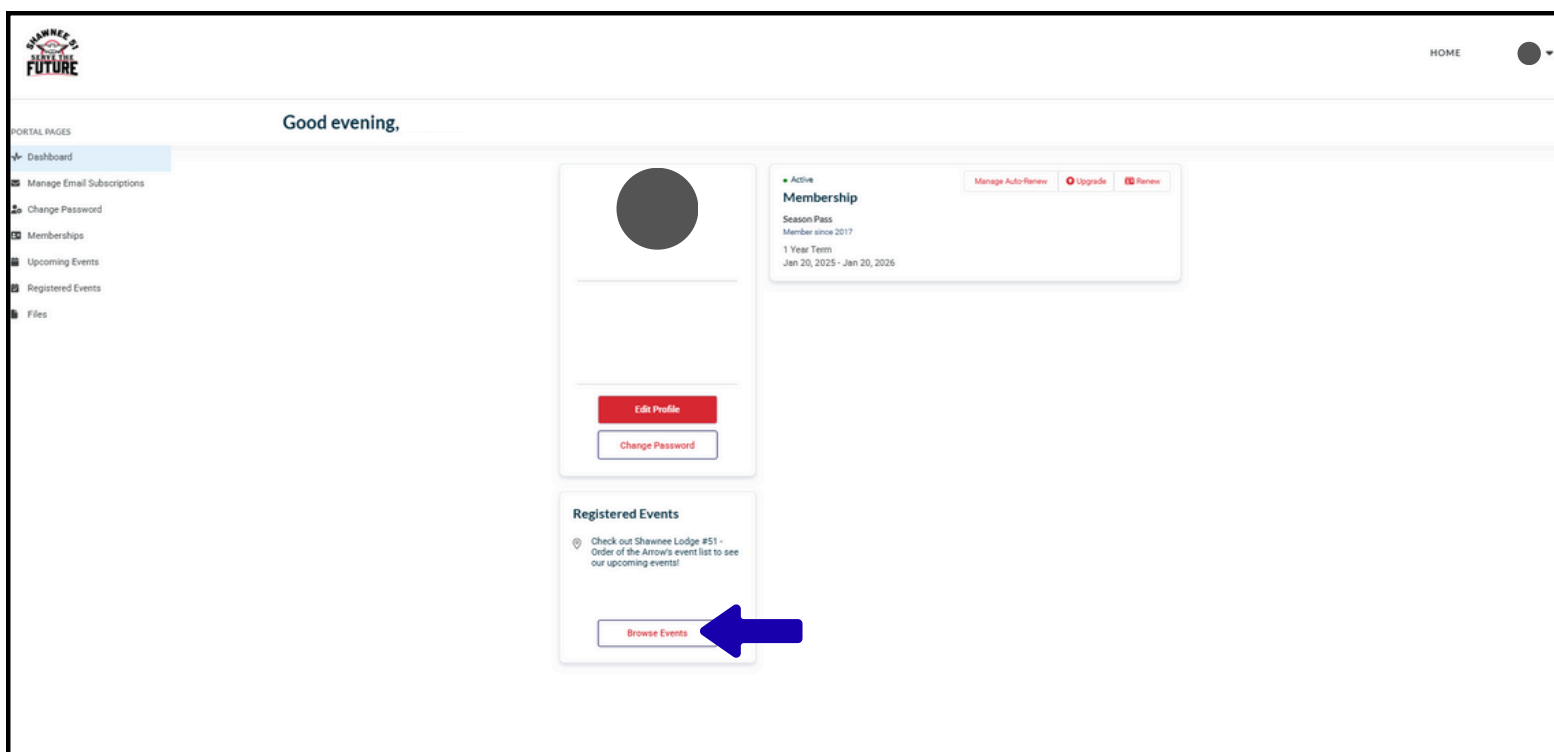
SHAWNEE 51
SERVE THE
FUTURE

HOME

PORTAL PAGES
Dashboard
Manage Email Subscriptions
Change Password
Memberships
Upcoming Events
Registered Events
Files

Good evening,

Edit Profile
Change Password

Active
Membership
Manage Auto-Renew
Upgrade
Renew
Season Pass
Member since 2017
1 Year Term
Jan 20, 2025 - Jan 20, 2026

Registered Events
Check out Shawnee Lodge #51 - Order of the Arrow's event list to see our upcoming events!

Browse Events